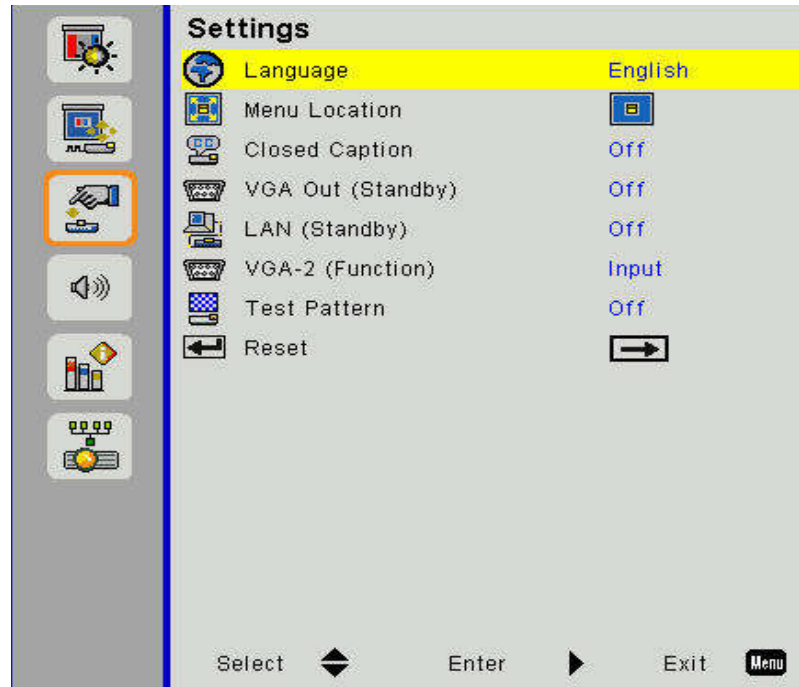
Settings

| | |
|---|---|
| Language | English |
| Menu Location | |
| Closed Caption | Off |
| VGA Out (Standby) | Off |
| LAN (Standby) | Off |
| VGA-2 (Function) | Input |
| Test Pattern | Off |
| Reset | |

Select Enter Exit Menu